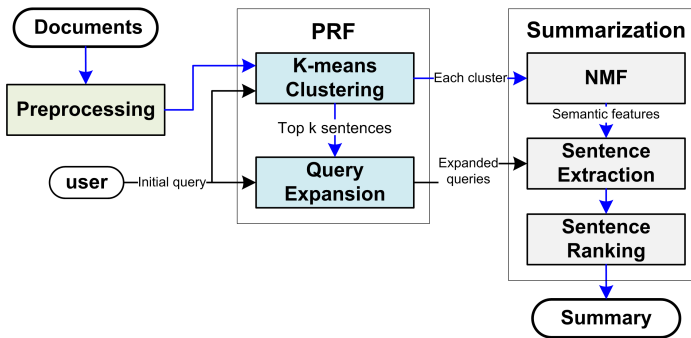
Documents

Preprocessing

user

Initial query

PRF

K-means Clustering

Top k sentences

Query Expansion

Each cluster

Expanded queries

Summarization

NMF

Semantic features

Sentence Extraction

Sentence Ranking

Summary